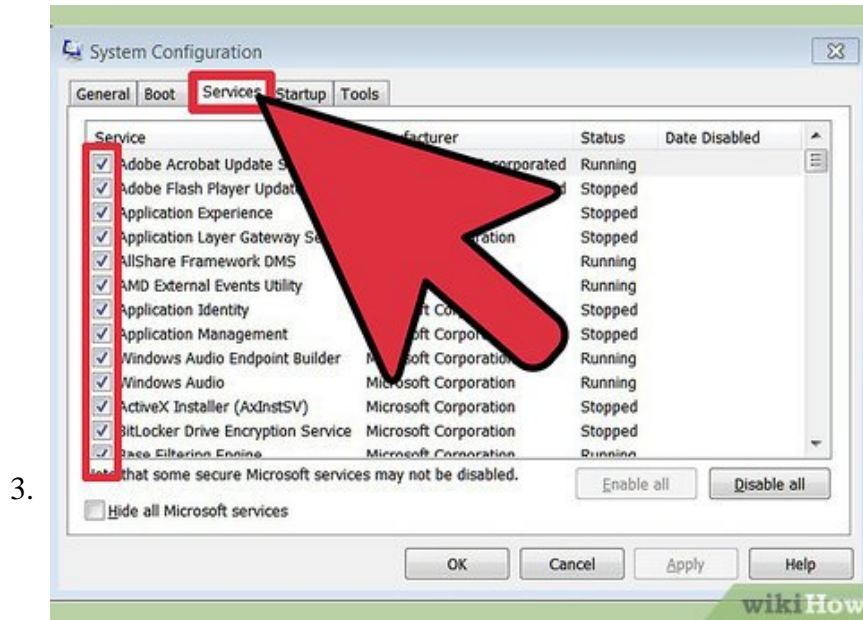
System Configuration

General | Boot | Services | Startup | Tools

| Service | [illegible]facturer | Status | Date Disabled |
|---|---|---|---|
| Adobe Acrobat Update S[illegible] | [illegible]orporated | Running | |
| Adobe Flash Player Updat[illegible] | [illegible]d | Stopped | |
| Application Experience | | Stopped | |
| Application Layer Gateway Se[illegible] | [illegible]ation | Stopped | |
| AllShare Framework DMS | | Running | |
| AMD External Events Utility | | Running | |
| Application Identity | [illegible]t Co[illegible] | Stopped | |
| Application Management | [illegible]ft Corpo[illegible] | Stopped | |
| Windows Audio Endpoint Builder | M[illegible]soft Corporatio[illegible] | Running | |
| Windows Audio | Microsoft Corporation | Running | |
| ActiveX Installer (AxInstSV) | Microsoft Corporation | Stopped | |
| BitLocker Drive Encryption Service | Microsoft Corporation | Stopped | |
| Base Filtering Engine | Microsoft Corporation | Running | |

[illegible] that some secure Microsoft services may not be disabled.

Enable all | Disable all

3.

Hide all Microsoft services

OK | Cancel | Apply | Help

wikiHow